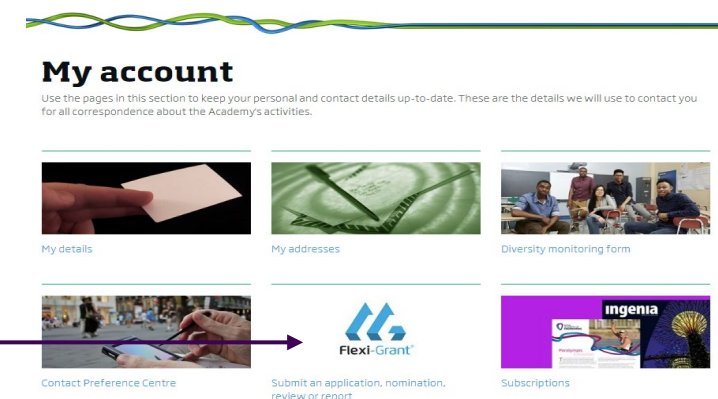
My account

Use the pages in this section to keep your personal and contact details up-to-date. These are the details we will use to contact you for all correspondence about the Academy's activities.

My details

My addresses

Diversity monitoring form

Contact Preference Centre

Flexi-Grant®

Submit an application, nomination, review or report

ingenia

Subscriptions